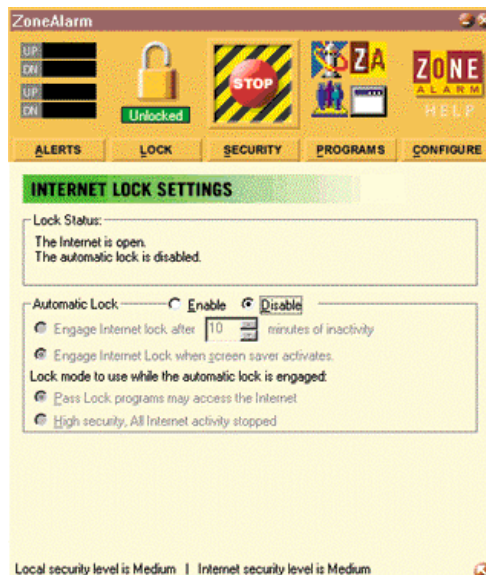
ZoneAlarm

UP
DN
UP
DN

Unlocked

STOP

ZA

ZONE
ALARM
HELP

ALERTS
LOCK
SECURITY
PROGRAMS
CONFIGURE

INTERNET LOCK SETTINGS

Lock Status:
The Internet is open.
The automatic lock is disabled.

Automatic Lock Enable Disable
Engage Internet lock after 10 minutes of inactivity
Engage Internet Lock when screen saver activates.
Lock mode to use while the automatic lock is engaged:
Pass Lock programs may access the Internet
High security, All Internet activity stopped

Local security level is Medium | Internet security level is Medium